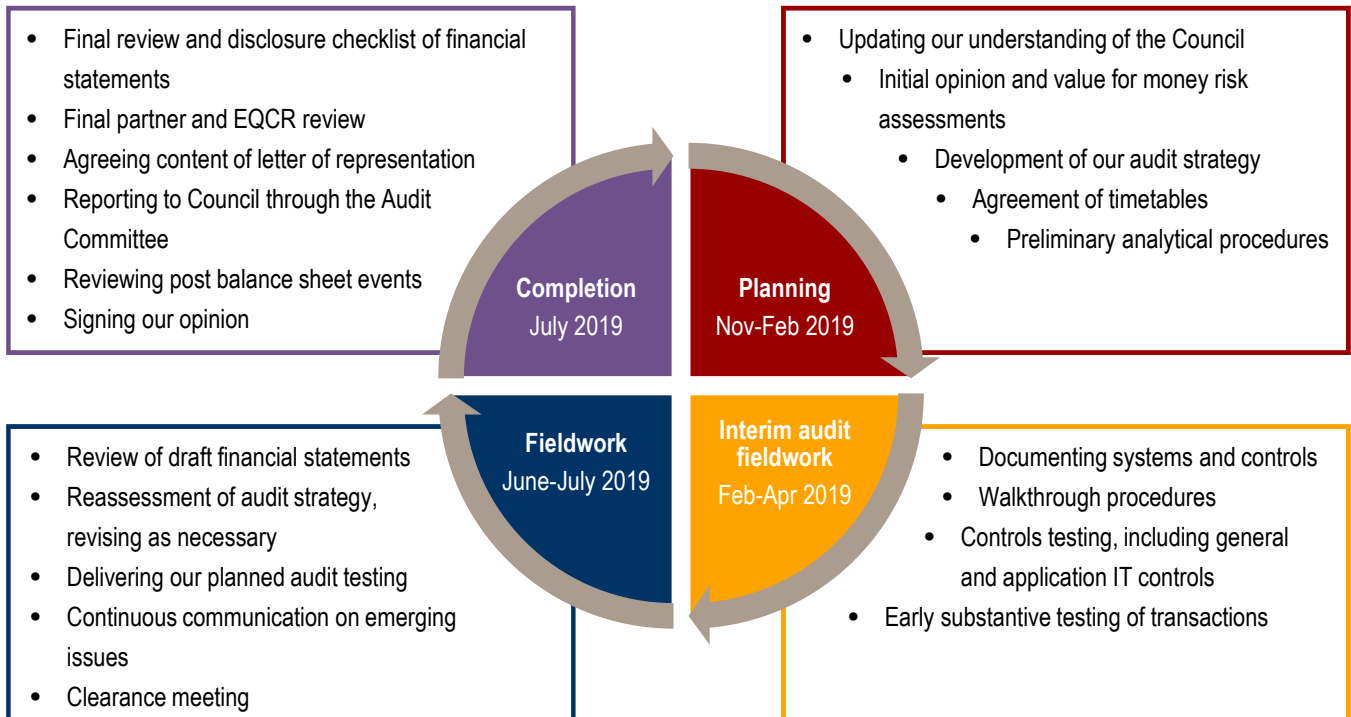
- Final review and disclosure checklist of financial statements
- Final partner and EQCR review
- Agreeing content of letter of representation
- Reporting to Council through the Audit Committee
- Reviewing post balance sheet events
- Signing our opinion

- Updating our understanding of the Council
- Initial opinion and value for money risk assessments
- Development of our audit strategy
- Agreement of timetables
- Preliminary analytical procedures

Completion
July 2019

Planning
Nov-Feb 2019

Fieldwork
June-July 2019

Interim audit fieldwork
Feb-Apr 2019

- Review of draft financial statements
- Reassessment of audit strategy, revising as necessary
- Delivering our planned audit testing
- Continuous communication on emerging issues
- Clearance meeting

- Documenting systems and controls
- Walkthrough procedures
- Controls testing, including general and application IT controls
- Early substantive testing of transactions